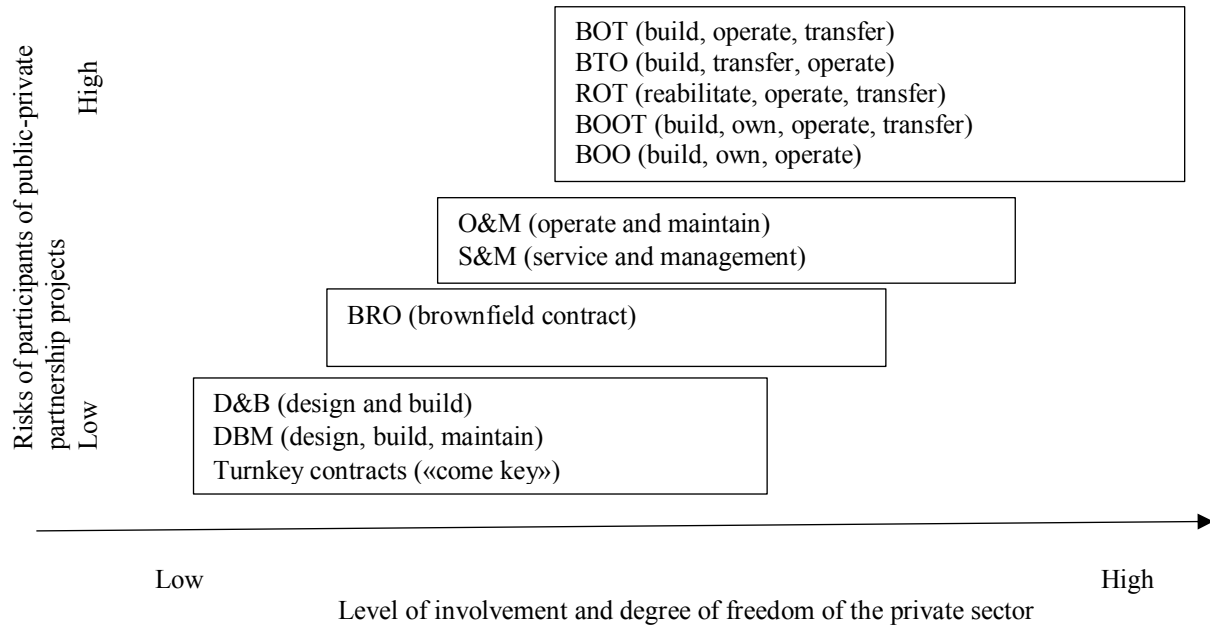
Risks of participants of public-private partnership projects

High

Low

BOT (build, operate, transfer)
BTO (build, transfer, operate)
ROT (reabilitate, operate, transfer)
BOOT (build, own, operate, transfer)
BOO (build, own, operate)

O&M (operate and maintain)
S&M (service and management)

BRO (brownfield contract)

D&B (design and build)
DBM (design, build, maintain)
Turnkey contracts («come key»)

Low

High

Level of involvement and degree of freedom of the private sector